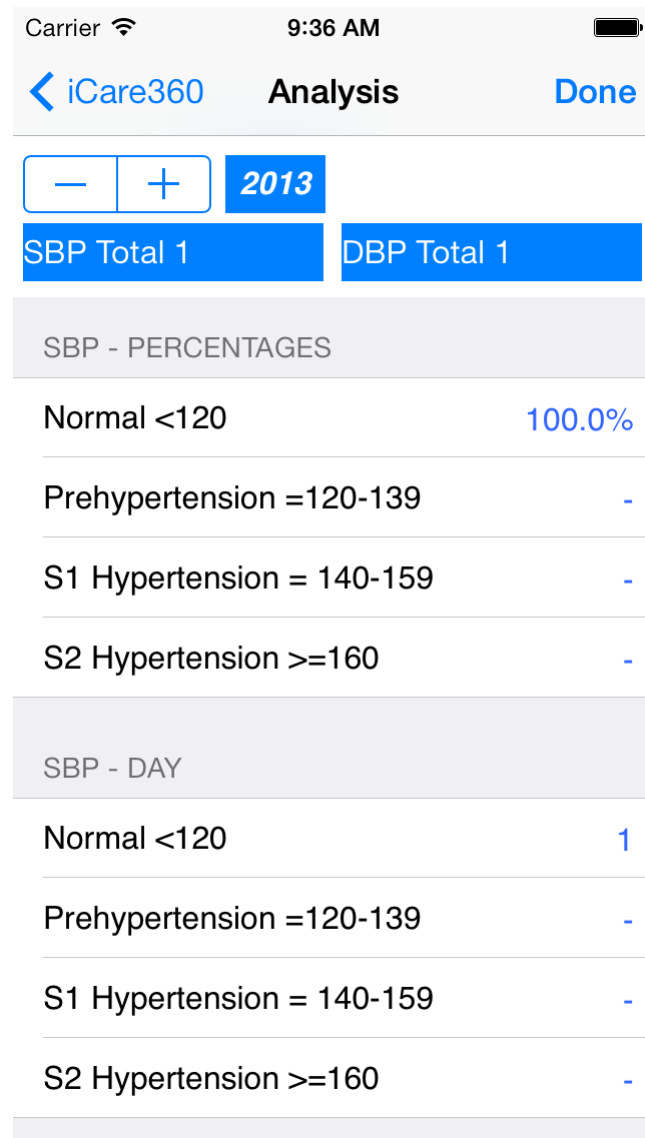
Carrier 9:36 AM

iCare360 Analysis Done

— + 2013

SBP Total 1 DBP Total 1

SBP - PERCENTAGES

Normal <120 100.0%

Prehypertension =120-139 -

S1 Hypertension = 140-159 -

S2 Hypertension >=160 -

SBP - DAY

Normal <120 1

Prehypertension =120-139 -

S1 Hypertension = 140-159 -

S2 Hypertension >=160 -